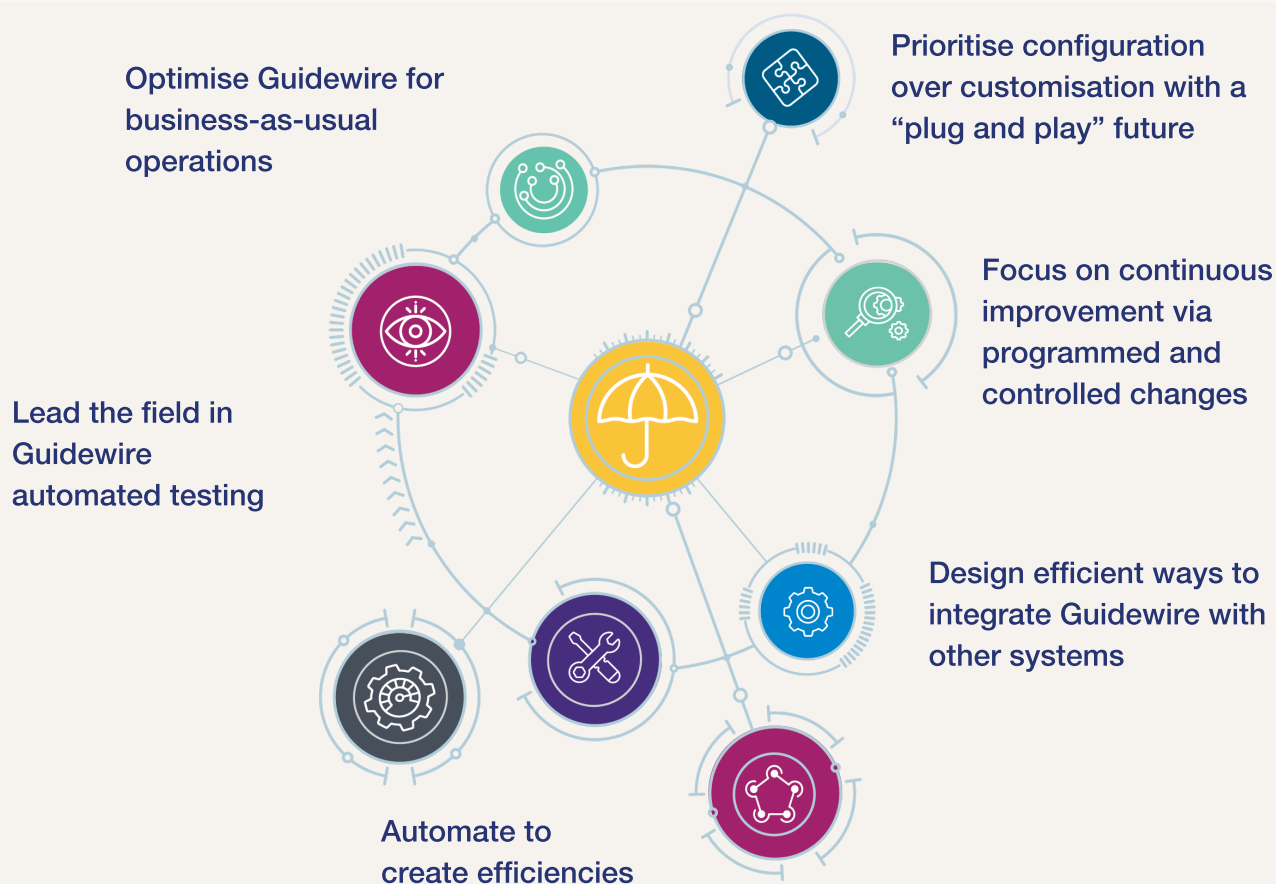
Prioritise configuration over customisation with a “plug and play” future

Optimise Guidewire for business-as-usual operations

Focus on continuous improvement via programmed and controlled changes

Lead the field in Guidewire automated testing

Design efficient ways to integrate Guidewire with other systems

Automate to create efficiencies